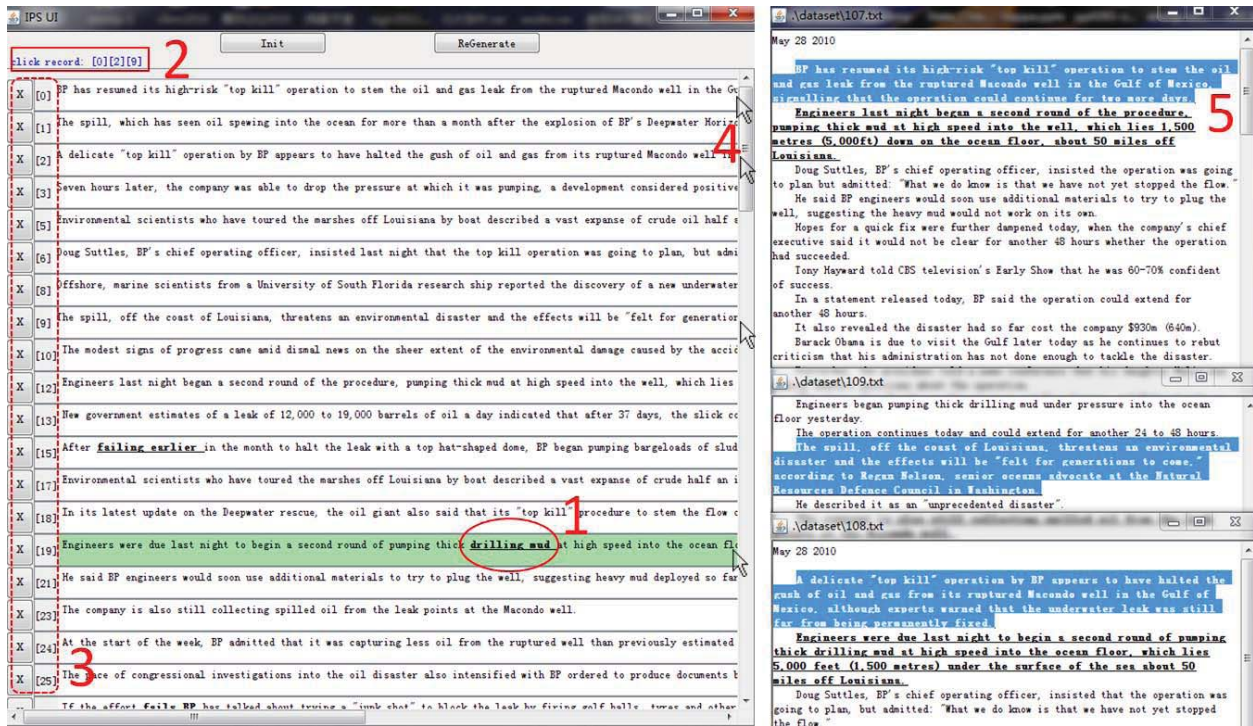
IPS UI

Init

ReGenerate

click record: [0][2][9]

2

X [0] BP has resumed its high-risk "top kill" operation to stem the oil and gas leak from the ruptured Macondo well in the Gu

X [1] The spill, which has seen oil spewing into the ocean for more than a month after the explosion of BP's Deepwater Horizo

X [2] A delicate "top kill" operation by BP appears to have halted the gush of oil and gas from its ruptured Macondo well i

X [3] Seven hours later, the company was able to drop the pressure at which it was pumping, a development considered positive

X [5] Environmental scientists who have toured the marshes off Louisiana by boat described a vast expanse of crude oil half s

X [6] Doug Suttles, BP's chief operating officer, insisted last night that the top kill operation was going to plan, but admi

X [8] Offshore, marine scientists from a University of South Florida research ship reported the discovery of a new underwat

X [9] The spill, off the coast of Louisiana, threatens an environmental disaster and the effects will be "felt for generatior

X [10] The modest signs of progress came amid dismal news on the sheer extent of the environmental damage caused by the acci

X [12] Engineers last night began a second round of the procedure, pumping thick mud at high speed into the well, which lies

X [13] New government estimates of a leak of 12,000 to 19,000 barrels of oil a day indicated that after 37 days, the slick co

X [15] After failing earlier in the month to halt the leak with a top hat-shaped dome, BP began pumping bargeloads of slud

X [17] Environmental scientists who have toured the marshes off Louisiana by boat described a vast expanse of crude half an i

X [18] In its latest update on the Deepwater rescue, the oil giant also said that its "top kill" procedure to stem the flow c

1

X [19] Engineers were due last night to begin a second round of pumping thick drilling mud at high speed into the ocean fl

X [21] He said BP engineers would soon use additional materials to try to plug the well, suggesting heavy mud deployed so far

X [23] The company is also still collecting spilled oil from the leak points at the Macondo well.

X [24] At the start of the week, BP admitted that it was capturing less oil from the ruptured well than previously estimated

3

X [25] The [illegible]ace of congressional investigations into the oil disaster also intensified with BP ordered to produce documents b

If the effort fails BP has talked about trying a "junk shot" to block the leak by firing golf balls, tyres and other

4

.\dataset\107.txt

May 28 2010

BP has resumed its high-risk "top kill" operation to stem the oil and gas leak from the ruptured Macondo well in the Gulf of Mexico, signalling that the operation could continue for two more days.

5

Engineers last night began a second round of the procedure, pumping thick mud at high speed into the well, which lies 1,500 metres (5,000ft) down on the ocean floor, about 50 miles off Louisiana.

Doug Suttles, BP's chief operating officer, insisted the operation was going to plan but admitted: "What we do know is that we have not yet stopped the flow."

He said BP engineers would soon use additional materials to try to plug the well, suggesting the heavy mud would not work on its own.

Hopes for a quick fix were further dampened today, when the company's chief executive said it would not be clear for another 48 hours whether the operation had succeeded.

Tony Hayward told CBS television's Early Show that he was 60-70% confident of success.

In a statement released today, BP said the operation could extend for another 48 hours.

It also revealed the disaster had so far cost the company $930m (640m).

Barack Obama is due to visit the Gulf later today as he continues to rebut criticism that his administration has not done enough to tackle the disaster.

.\dataset\109.txt

Engineers began pumping thick drilling mud under pressure into the ocean floor yesterday.

The operation continues today and could extend for another 24 to 48 hours.

The spill, off the coast of Louisiana, threatens an environmental disaster and the effects will be "felt for generations to come," according to Regan Nelson, senior oceans advocate at the Natural Resources Defence Council in Washington.

He described it as an "unprecedented disaster".

.\dataset\108.txt

May 28 2010

A delicate "top kill" operation by BP appears to have halted the gush of oil and gas from its ruptured Macondo well in the Gulf of Mexico, although experts warned that the underwater leak was still far from being permanently fixed.

Engineers were due last night to begin a second round of pumping thick drilling mud at high speed into the ocean floor, which lies 5,000 feet (1,500 metres) under the surface of the sea about 50 miles off Louisiana.

Doug Suttles, BP's chief operating officer, insisted that the operation was going to plan, but admitted: "What we do know is that we have not yet stopped the flow."